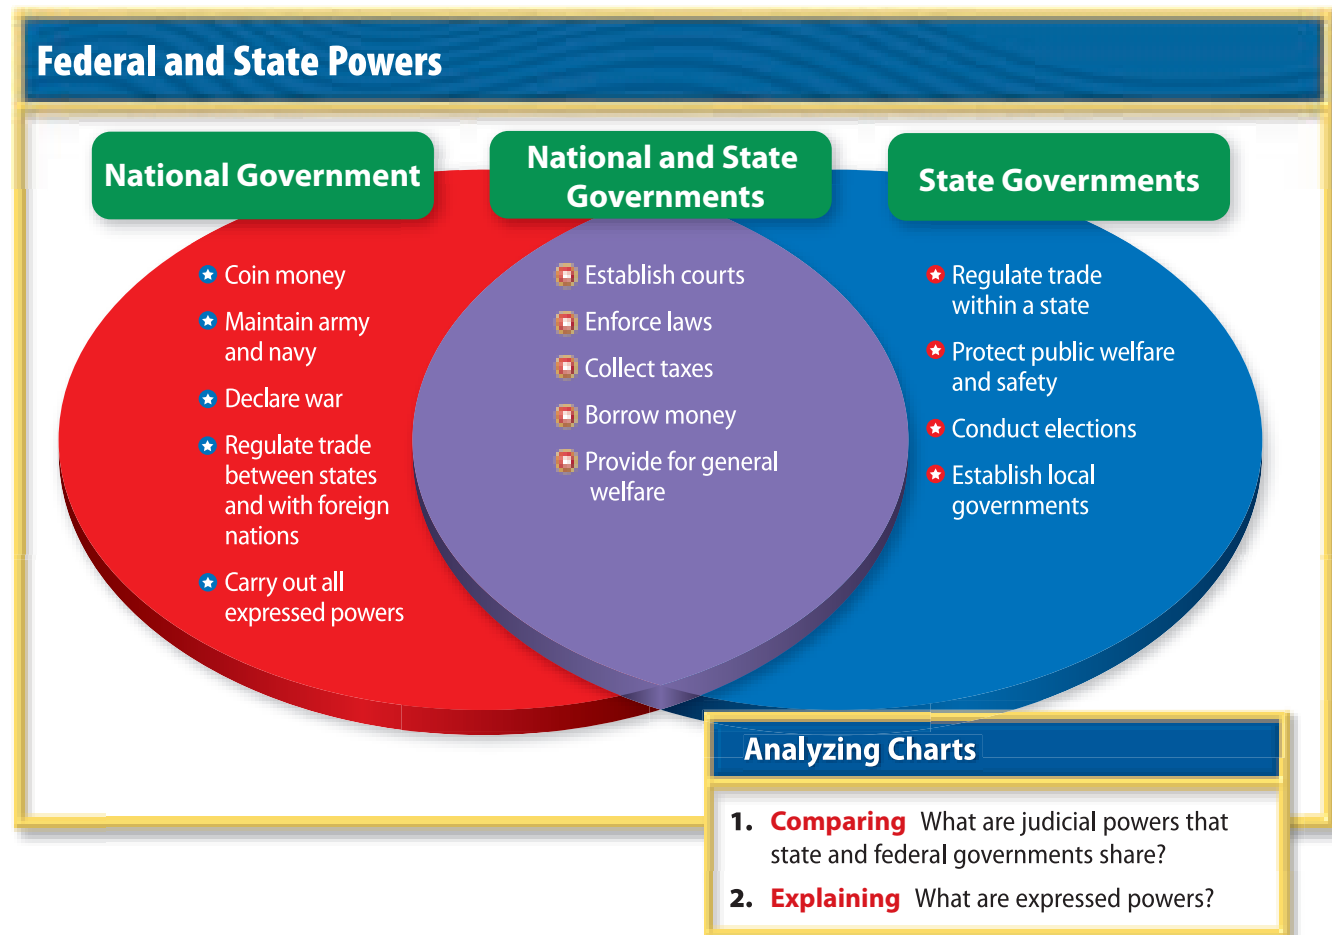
Federal and State Powers

National Government

Coin money

Maintain army and navy

Declare war

Regulate trade between states and with foreign nations

Carry out all expressed powers

National and State Governments

Establish courts

Enforce laws

Collect taxes

Borrow money

Provide for general welfare

State Governments

Regulate trade within a state

Protect public welfare and safety

Conduct elections

Establish local governments

Analyzing Charts

1. Comparing What are judicial powers that state and federal governments share?

2. Explaining What are expressed powers?